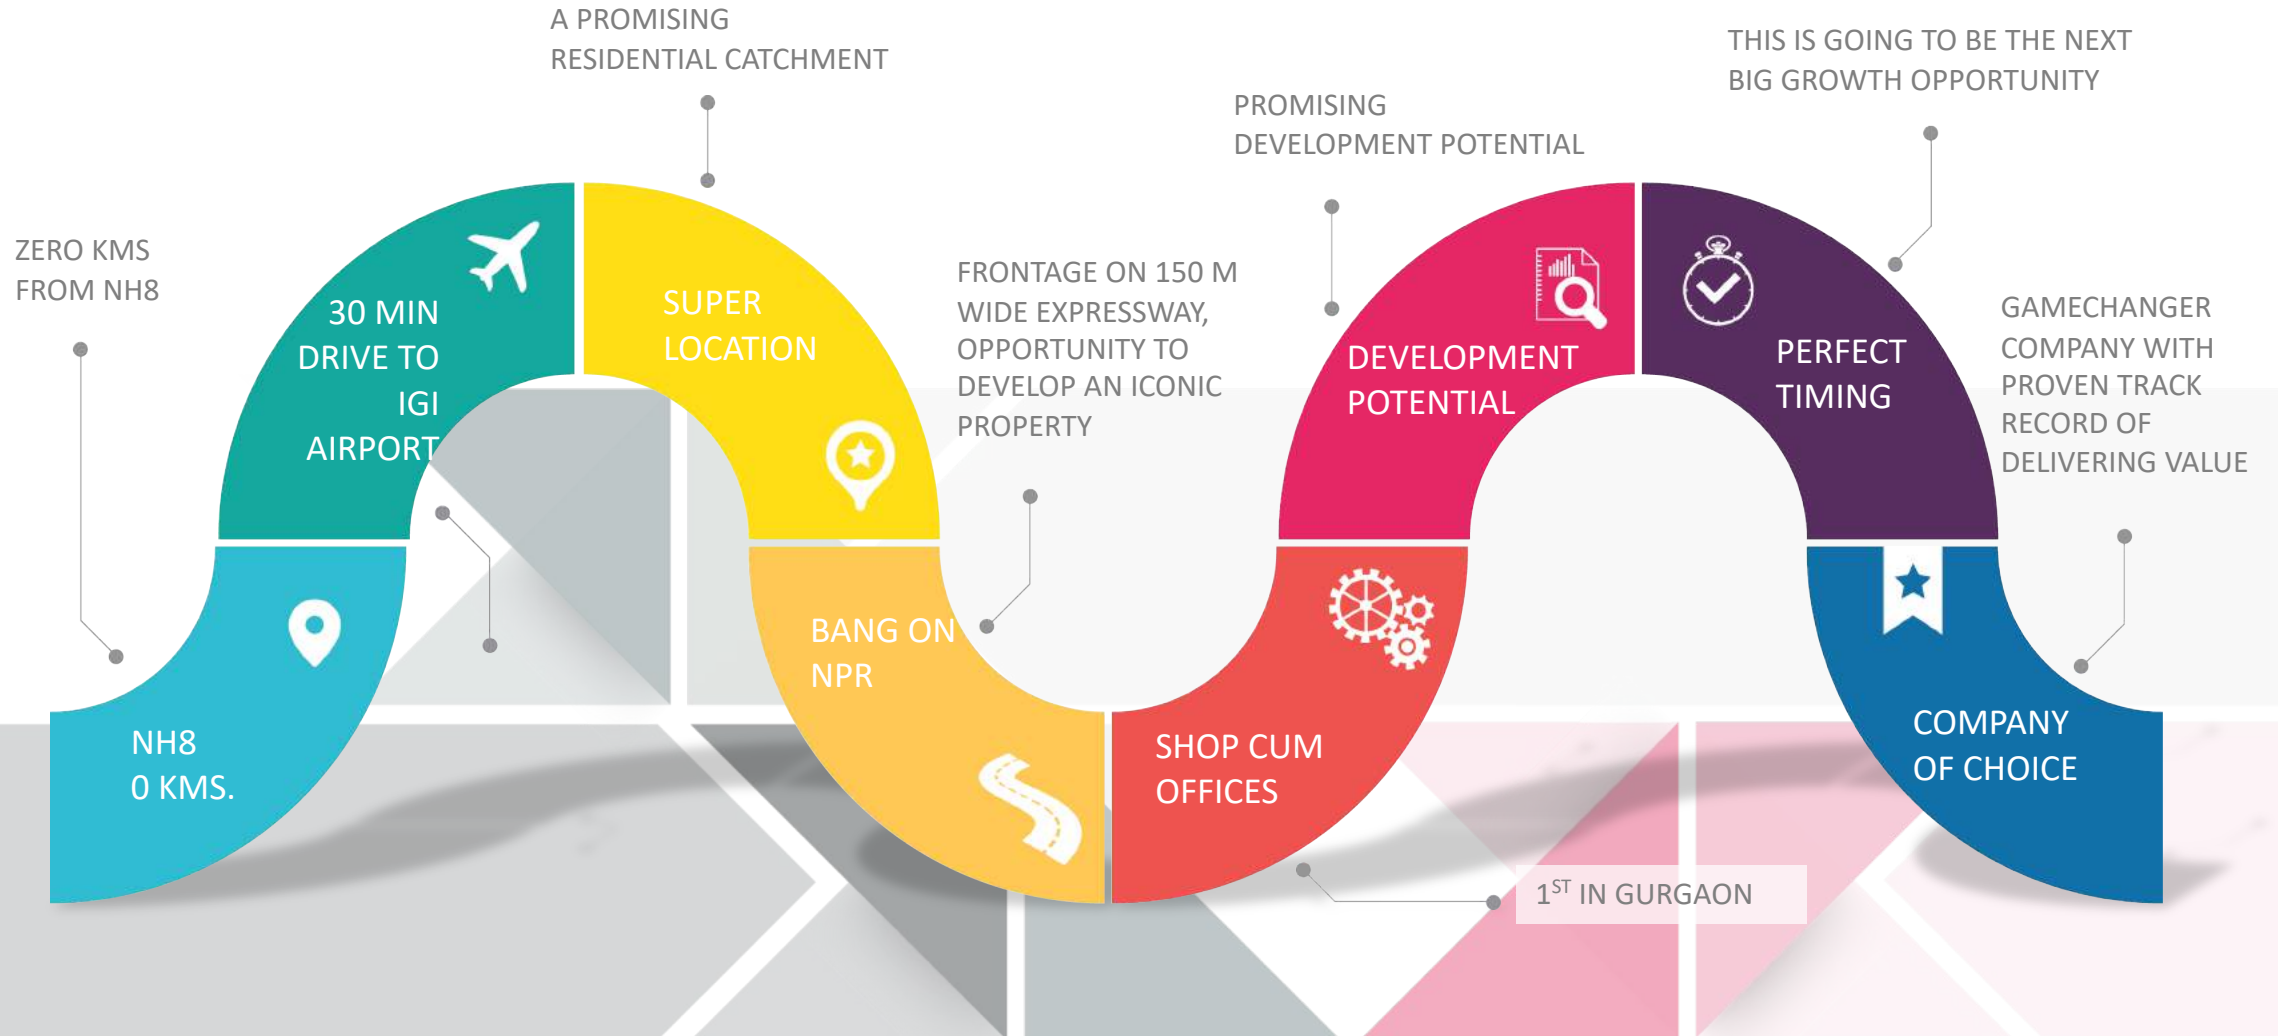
A PROMISING RESIDENTIAL CATCHMENT

THIS IS GOING TO BE THE NEXT BIG GROWTH OPPORTUNITY

PROMISING DEVELOPMENT POTENTIAL

ZERO KMS FROM NH8

30 MIN DRIVE TO IGI AIRPORT

SUPER LOCATION

FRONTAGE ON 150 M WIDE EXPRESSWAY, OPPORTUNITY TO DEVELOP AN ICONIC PROPERTY

DEVELOPMENT POTENTIAL

PERFECT TIMING

GAMECHANGER COMPANY WITH PROVEN TRACK RECORD OF DELIVERING VALUE

NH8 0 KMS.

BANG ON NPR

SHOP CUM OFFICES

COMPANY OF CHOICE

$1^{ST}$ IN GURGAON